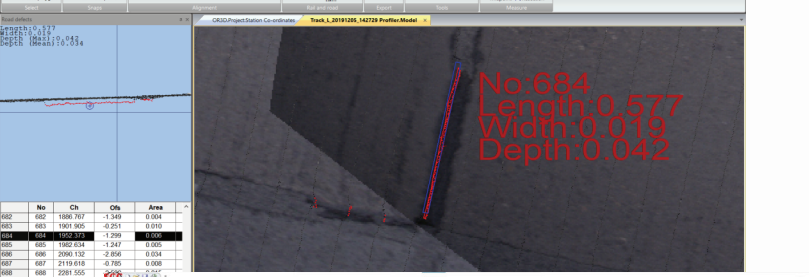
Select Snaps Alignment Rail and road Export Tools Measure

Road defects

Length:0.577
Width:0.019
Depth (Max):0.042
Depth (Mean):0.034

OR3D.Project.Station Co-ordinates
Track_L_20191205_142729 Profiler.Model

No:684
Length:0.577
Width:0.019
Depth:0.042

| | No | Ch | Ofs | Area |
|---|---|---|---|---|
| 682 | 682 | 1886.767 | -1.349 | 0.004 |
| 683 | 683 | 1901.905 | -0.251 | 0.010 |
| 684 | 684 | 1952.373 | -1.299 | 0.006 |
| 685 | 685 | 1982.634 | -1.247 | 0.005 |
| 686 | 686 | 2090.132 | -2.856 | 0.034 |
| 687 | 687 | 2119.618 | -0.785 | 0.008 |
| 688 | 688 | 2281.555 | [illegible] | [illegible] |